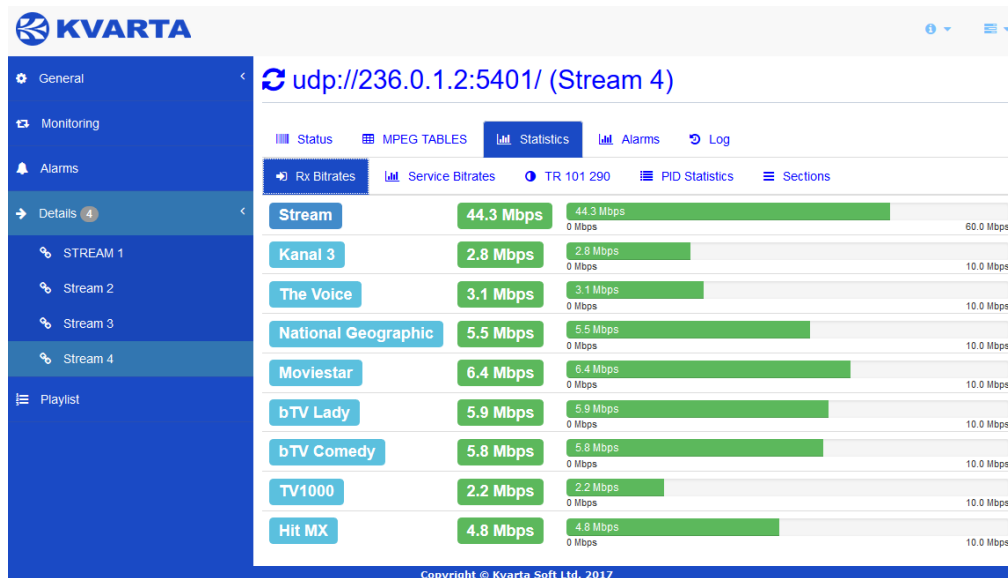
KVARTA

General
Monitoring
Alarms
Details 4
STREAM 1
Stream 2
Stream 3
Stream 4
Playlist

udp://236.0.1.2:5401/ (Stream 4)

Status   MPEG TABLES   Statistics   Alarms   Log

Rx Bitrates   Service Bitrates   TR 101 290   PID Statistics   Sections

| | | |
|---|---|---|
| Stream | 44.3 Mbps | 44.3 Mbps 0 Mbps 60.0 Mbps |
| Kanal 3 | 2.8 Mbps | 2.8 Mbps 0 Mbps 10.0 Mbps |
| The Voice | 3.1 Mbps | 3.1 Mbps 0 Mbps 10.0 Mbps |
| National Geographic | 5.5 Mbps | 5.5 Mbps 0 Mbps 10.0 Mbps |
| Moviestar | 6.4 Mbps | 6.4 Mbps 0 Mbps 10.0 Mbps |
| bTV Lady | 5.9 Mbps | 5.9 Mbps 0 Mbps 10.0 Mbps |
| bTV Comedy | 5.8 Mbps | 5.8 Mbps 0 Mbps 10.0 Mbps |
| TV1000 | 2.2 Mbps | 2.2 Mbps 0 Mbps 10.0 Mbps |
| Hit MX | 4.8 Mbps | 4.8 Mbps 0 Mbps 10.0 Mbps |

Copyright © Kvarta Soft Ltd. 2017